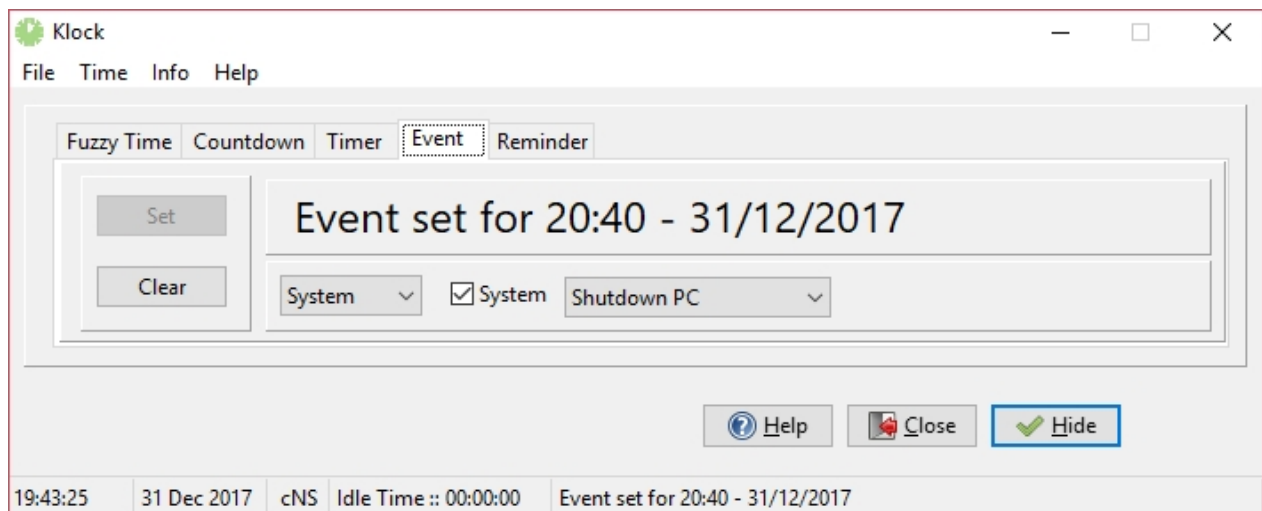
Klock

File Time Info Help

Fuzzy Time Countdown Timer Event Reminder

Set

Clear

Event set for 20:40 - 31/12/2017

System

System

Shutdown PC

Help

Close

Hide

19:43:25 31 Dec 2017 cNS Idle Time :: 00:00:00 Event set for 20:40 - 31/12/2017